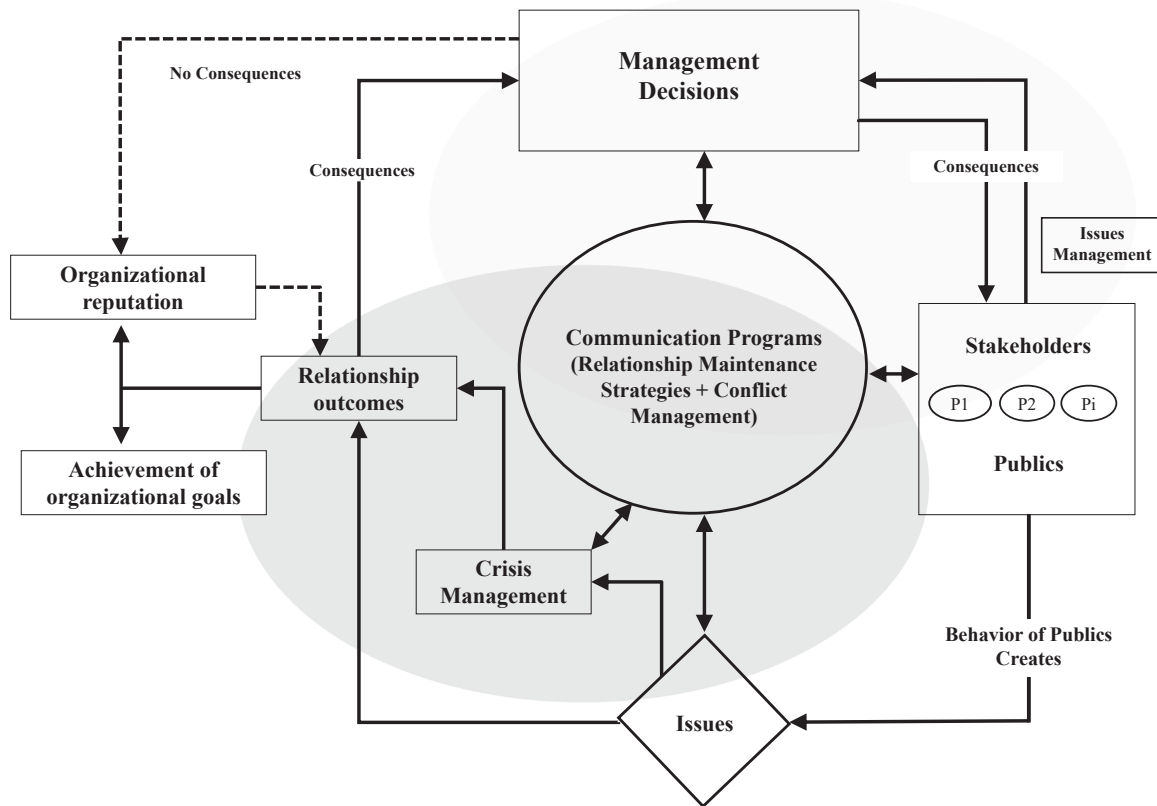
Management Decisions

No Consequences

Consequences

Consequences

Issues Management

Organizational reputation

Communication Programs (Relationship Maintenance Strategies + Conflict Management)

Stakeholders

P1

P2

Pi

Publics

Relationship outcomes

Achievement of organizational goals

Crisis Management

Behavior of Publics Creates

Issues